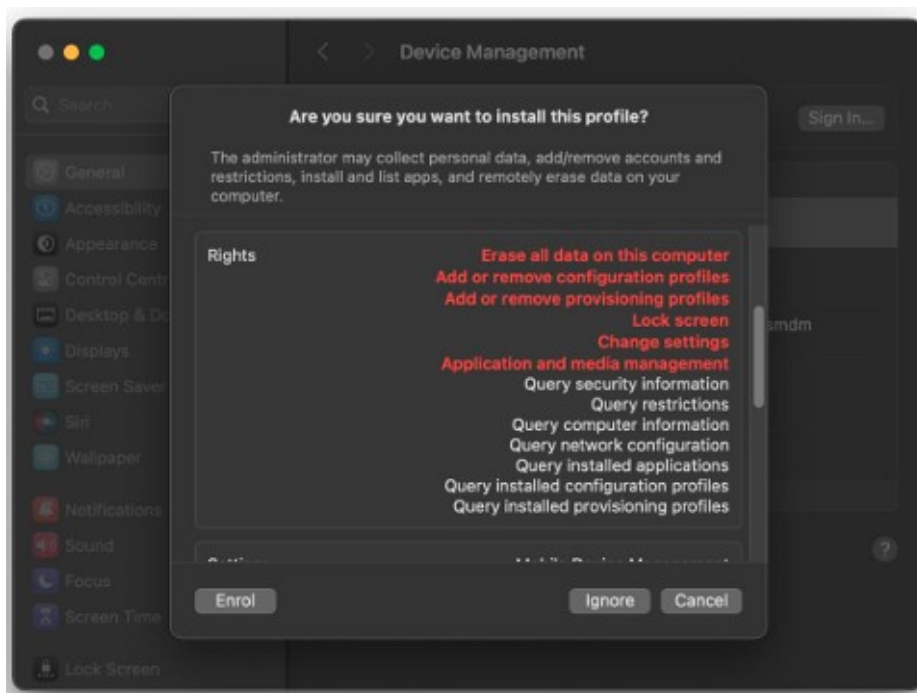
Device Management

Search

Sign In...

General
Accessibility
Appearance
Control Centr
Desktop & Do
Displays
Screen Saver
Siri
Wallpaper
Notifications
Sound
Focus
Screen Time
Lock Screen

smdm

Are you sure you want to install this profile?

The administrator may collect personal data, add/remove accounts and restrictions, install and list apps, and remotely erase data on your computer.

Rights
Erase all data on this computer
Add or remove configuration profiles
Add or remove provisioning profiles
Lock screen
Change settings
Application and media management
Query security information
Query restrictions
Query computer information
Query network configuration
Query installed applications
Query installed configuration profiles
Query installed provisioning profiles

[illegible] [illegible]

Enrol

Ignore

Cancel

?